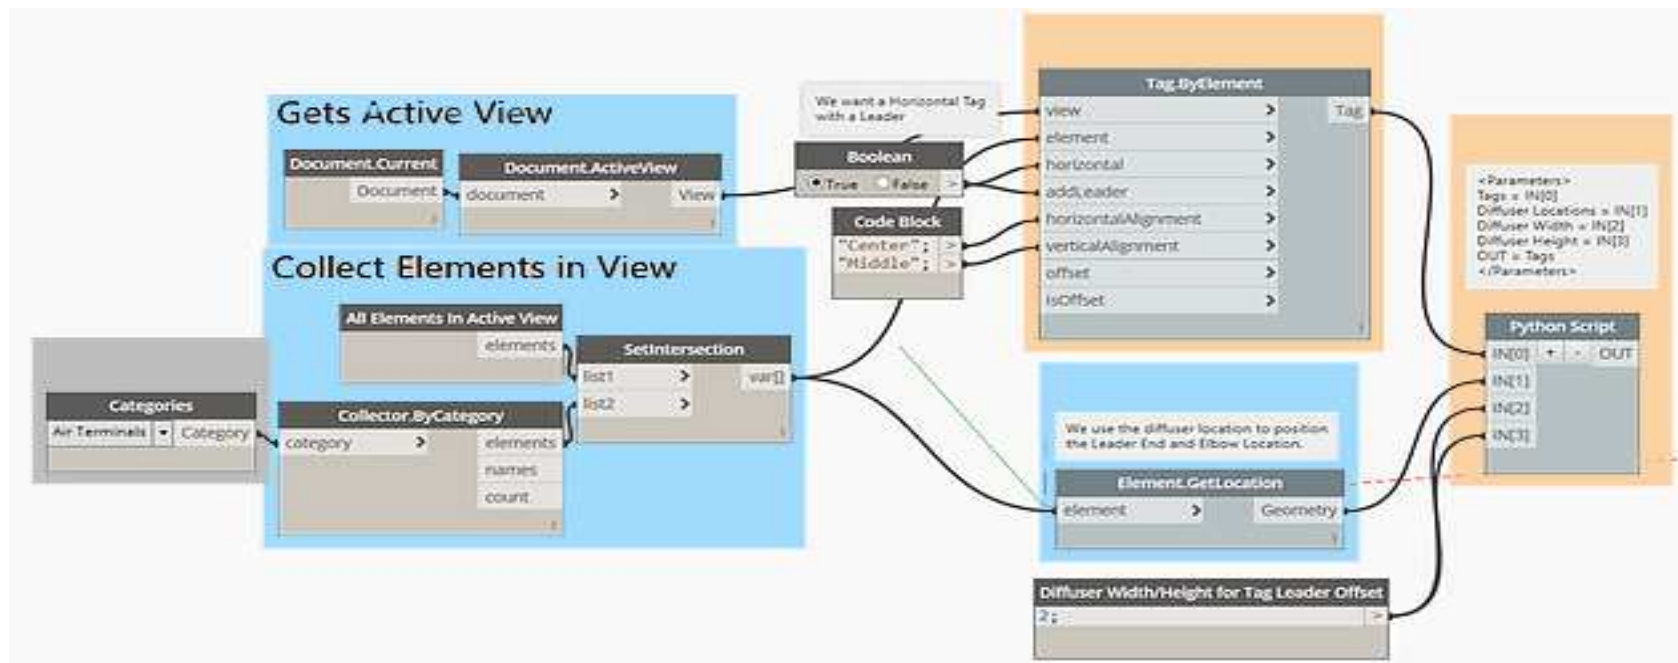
Gets Active View

Document.Current
Document >

Document.ActiveView
document >
View >

Collect Elements in View

All Elements In Active View
elements

SetIntersection
list1 >
list2 >
var[]

Categories
Air Terminals
Category

Collector.ByCategory
category >
elements
names
count

We want a Horizontal Tag with a Leader

Boolean
True
False
>

Code Block
"Center"; >
"Middle"; >

Tag.ByElement
view >
element >
horizontal >
addLeader >
horizontalAlignment >
verticalAlignment >
offset >
isOffset >
Tag

We use the diffuser location to position the Leader End and Elbow Location.

Element.GetLocation
element >
Geometry

Diffuser Width/Height for Tag Leader Offset
2; >

<Parameters>
Tags = IN[0]
Diffuser Locations = IN[1]
Diffuser Width = IN[2]
Diffuser Height = IN[3]
OUT = Tags
</Parameters>

Python Script
IN[0] + - OUT
IN[1]
IN[2]
IN[3]